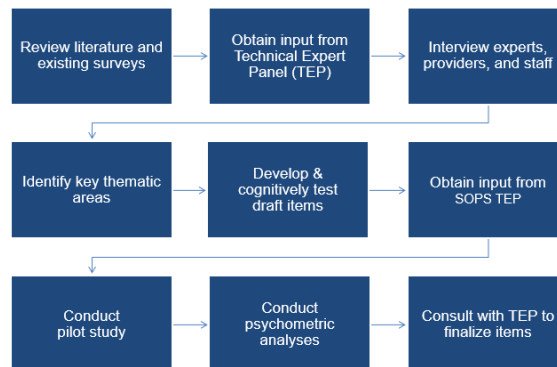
Review literature and existing surveys

Obtain input from Technical Expert Panel (TEP)

Interview experts, providers, and staff

Identify key thematic areas

Develop & cognitively test draft items

Obtain input from SOPS TEP

Conduct pilot study

Conduct psychometric analyses

Consult with TEP to finalize items